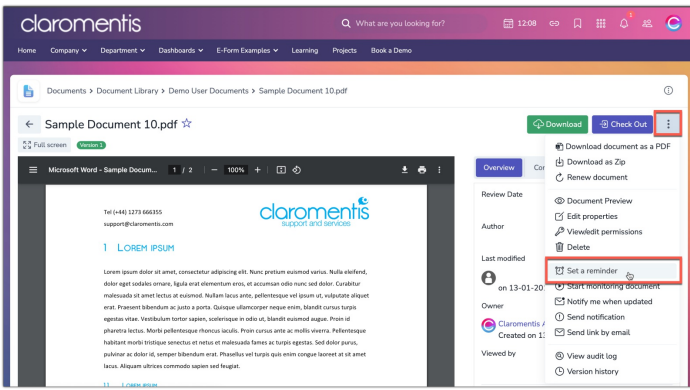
claromentis

What are you looking for?

12:08

1

Home Company Department Dashboards E-Form Examples Learning Projects Book a Demo

Documents > Document Library > Demo User Documents > Sample Document 10.pdf

Sample Document 10.pdf ☆

Download Check Out

Full screen Version 1

Microsoft Word - Sample Docum... 1 / 2 — 100% +

Tel (+44) 1273 666355
support@claromentis.com

claromentis
support and services

1 Lorem ipsum

Lorem ipsum dolor sit amet, consectetur adipiscing elit. Nunc pretium euismod varius. Nulla eleifend, dolor eget sodales ornare, ligula erat elementum eros, et accumsan odio nunc sed dolor. Curabitur malesuada sit amet lectus at euismod. Nullam lacus ante, pellentesque vel ipsum ut, vulputate aliquet erat. Praesent bibendum ac justo a porta. Quisque ullamcorper neque enim, blandit cursus turpis egestas vitae. Vestibulum tortor sapien, scelerisque in odio ut, blandit euismod augue. Proin id pharetra lectus. Morbi pellentesque rhoncus iaculis. Proin cursus ante ac mollis viverra. Pellentesque habitant morbi tristique senectus et netus et malesuada fames ac turpis egestas. Sed dolor purus, pulvinar ac dolor id, semper bibendum erat. Phasellus vel turpis quis enim congue laoreet at sit amet lacus. Aliquam ultrices commodo sapien sed feugiat.

Overview Co

Review Date

Author

Last modified

on 13-01-20

Owner

Claromentis A
Created on 1

Viewed by

Download document as a PDF
Download as Zip
Renew document
Document Preview
Edit properties
View\edit permissions
Delete
Set a reminder
Start monitoring document
Notify me when updated
Send notification
Send link by email
View audit log
Version history